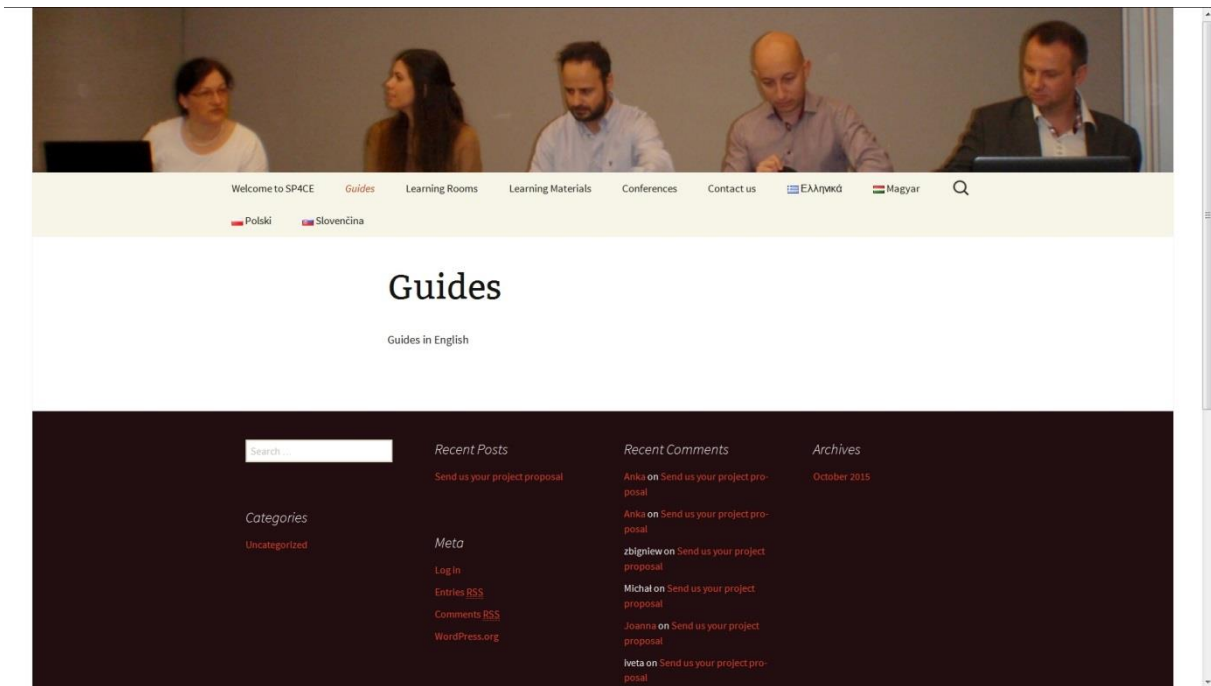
Welcome to SP4CE Guides Learning Rooms Learning Materials Conferences Contact us Ελληνικά Magyar

Polski Slovenčina

Guides

Guides in English

Search ...

Categories

Uncategorized

Recent Posts

Send us your project proposal

Meta

Log in

Entries RSS

Comments RSS

WordPress.org

Recent Comments

Anka on Send us your project proposal

Anka on Send us your project proposal

zbigniew on Send us your project proposal

Michał on Send us your project proposal

Joanna on Send us your project proposal

Iveta on Send us your project proposal

Archives

October 2015